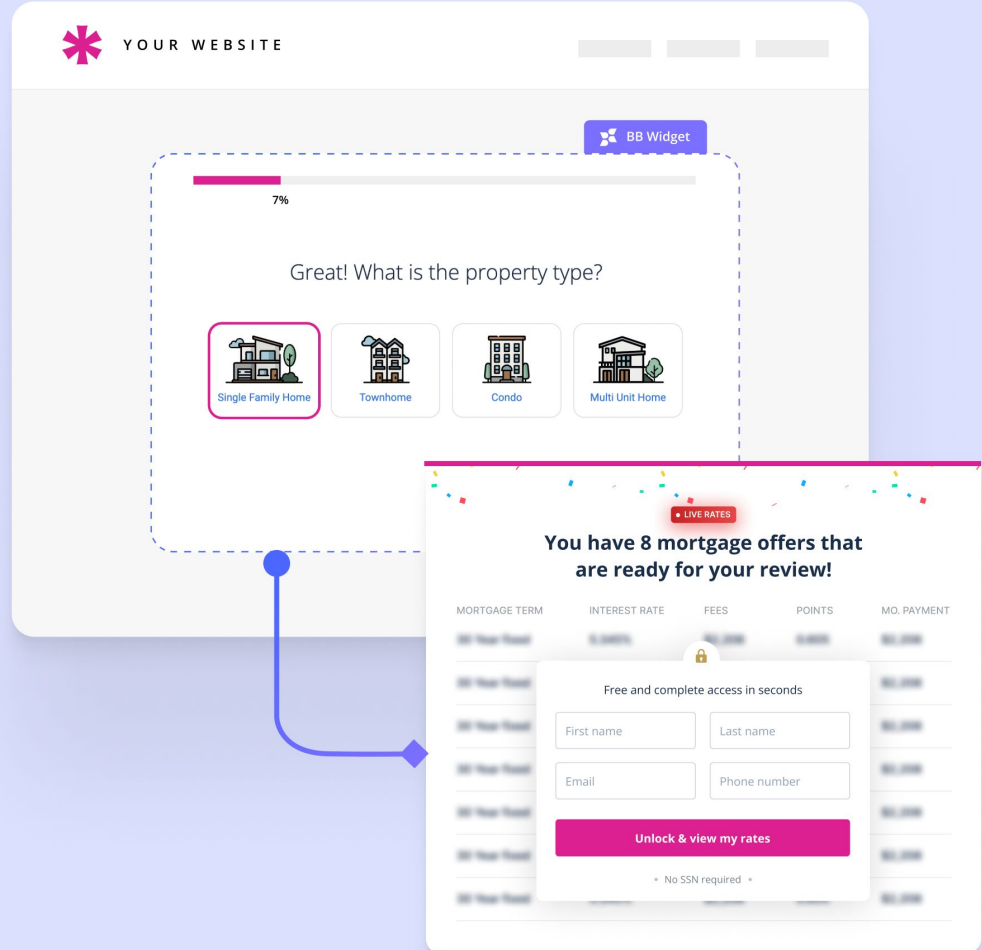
YOUR WEBSITE

BB Widget

7%

Great! What is the property type?

Single Family Home
Townhome
Condo
Multi Unit Home

LIVE RATES

You have 8 mortgage offers that are ready for your review!

| MORTGAGE TERM | INTEREST RATE | FEES | POINTS | MO. PAYMENT |
|---|---|---|---|---|
| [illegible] | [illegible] | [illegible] | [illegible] | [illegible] |
| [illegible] | | | | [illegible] |
| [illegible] | | | | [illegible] |
| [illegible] | | | | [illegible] |
| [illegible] | | | | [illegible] |
| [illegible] | | | | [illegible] |
| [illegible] | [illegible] | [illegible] | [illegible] | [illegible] |

Free and complete access in seconds

First name
Last name
Email
Phone number

Unlock & view my rates

No SSN required